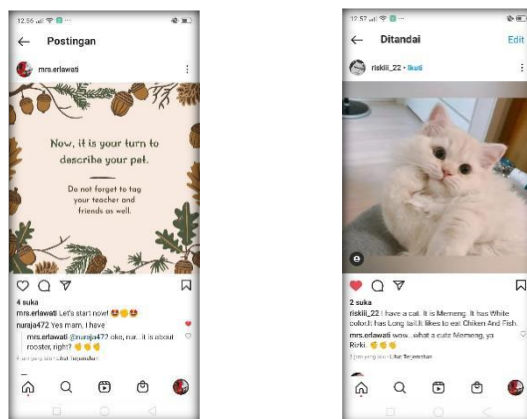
12.56

← Postingan

mrs.erlawati

Now, it is your turn to describe your pet.

Do not forget to tag your teacher and friends as well.

4 suka

mrs.erlawati Let's start now! 😍😍😍

nuraja472 Yes mam, I have

mrs.erlawati @nuraja472 oke, nar.. it is about rooster, right? 👏👏👏

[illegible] Lihat terjemahan

12.57

← Ditandai Edit

riskiii_22 • Ikuti

2 suka

riskiii_22 I have a cat. It is Memeng. It has White color. It has Long tail. It likes to eat Chiken And Fish.

mrs.erlawati wow...what a cute Memeng, ya Rizki. 👏👏👏

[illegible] Lihat Terjemahan